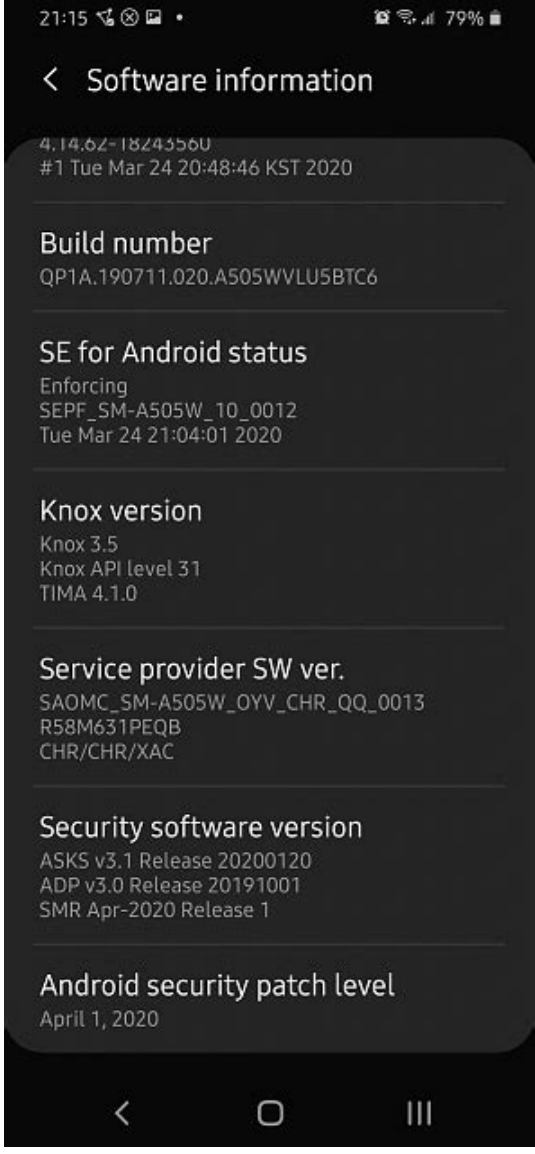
21:15 • 79%

Software information

4.14.62-18243560
#1 Tue Mar 24 20:48:46 KST 2020

Build number
QP1A.190711.020.A505WVLU5BTC6

SE for Android status
Enforcing
SEPF_SM-A505W_10_0012
Tue Mar 24 21:04:01 2020

Knox version
Knox 3.5
Knox API level 31
TIMA 4.1.0

Service provider SW ver.
SAOMC_SM-A505W_OYV_CHR_QQ_0013
R58M631PEQB
CHR/CHR/XAC

Security software version
ASKS v3.1 Release 20200120
ADP v3.0 Release 20191001
SMR Apr-2020 Release 1

Android security patch level
April 1, 2020